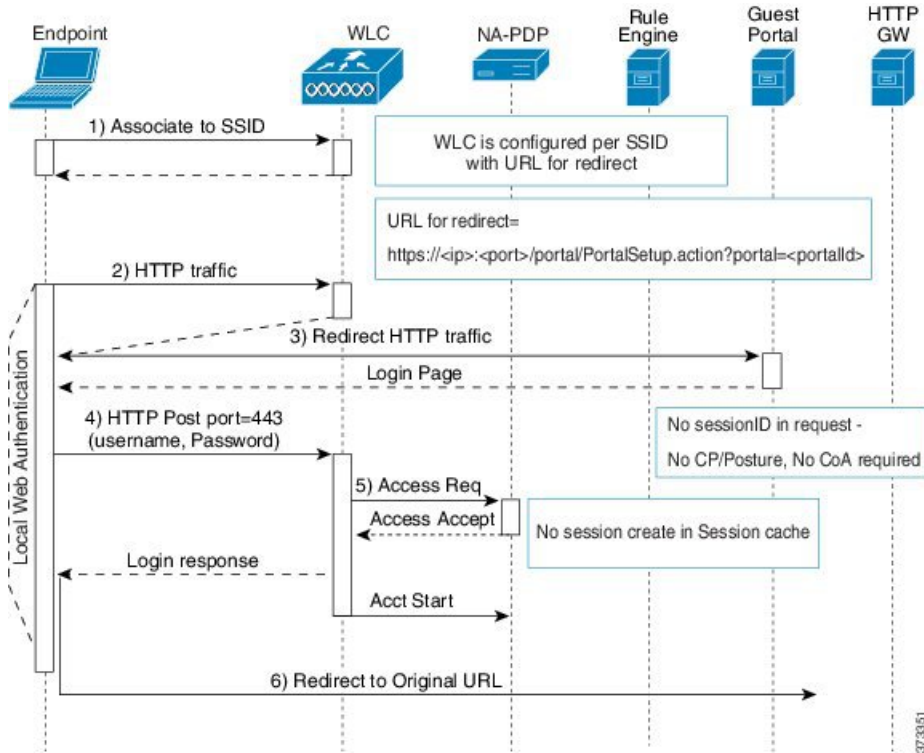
Endpoint
WLC
NA-PDP
Rule Engine
Guest Portal
HTTP GW

1) Associate to SSID

WLC is configured per SSID with URL for redirect

URL for redirect=

https://<ip>:<port>/portal/PortalSetup.action?portal=<portalId>

2) HTTP traffic

3) Redirect HTTP traffic

Login Page

Local Web Authentication

4) HTTP Post port=443 (username, Password)

No sessionID in request -

No CP/Posture, No CoA required

5) Access Req

Access Accept

No session create in Session cache

Login response

Acct Start

6) Redirect to Original URL

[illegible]351